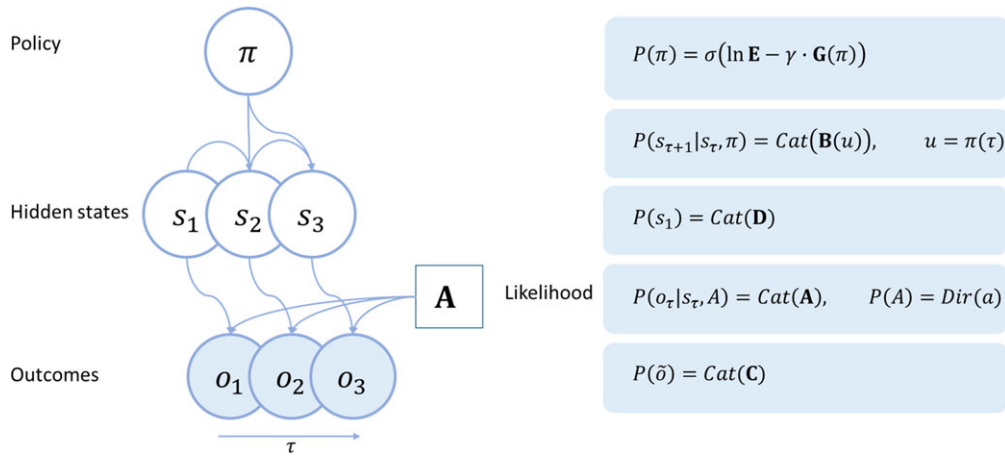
Policy

$\pi$

Hidden states

$s_1$ $s_2$ $s_3$

**A**

Likelihood

Outcomes

$o_1$ $o_2$ $o_3$

$\tau$

$P(\pi) = \sigma(\ln \mathbf{E} - \gamma \cdot \mathbf{G}(\pi))$

$P(s_{\tau+1}|s_\tau, \pi) = Cat(\mathbf{B}(u)), \quad u = \pi(\tau)$

$P(s_1) = Cat(\mathbf{D})$

$P(o_\tau|s_\tau, A) = Cat(\mathbf{A}), \quad P(A) = Dir(a)$

$P(\tilde{o}) = Cat(\mathbf{C})$